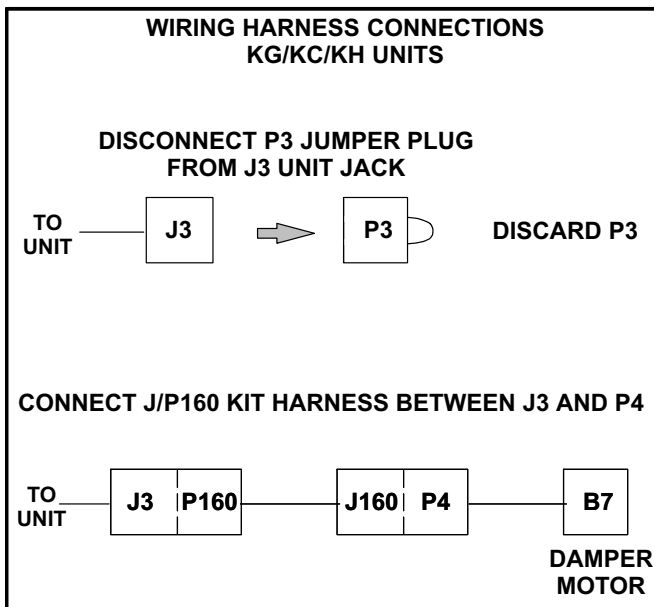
WIRING HARNESS CONNECTIONS
KG/KC/KH UNITS

DISCONNECT P3 JUMPER PLUG
FROM J3 UNIT JACK

TO UNIT

J3

P3

DISCARD P3

CONNECT J/P160 KIT HARNESS BETWEEN J3 AND P4

TO UNIT

J3

P160

J160

P4

B7

DAMPER MOTOR